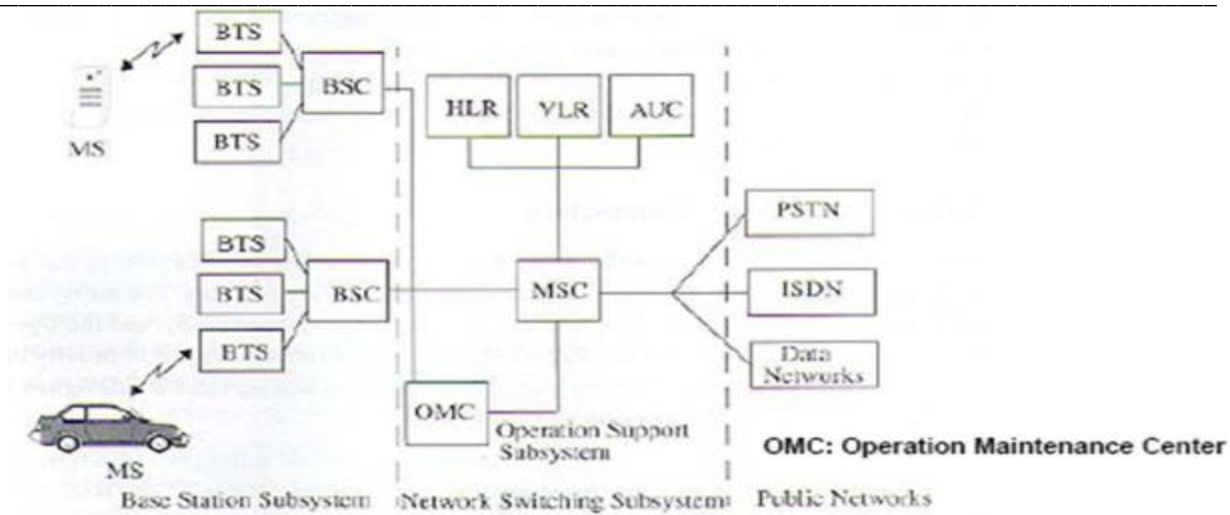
BTS
BTS
BTS
BSC
MS
HLR
VLR
AUC
PSTN
BTS
BTS
BTS
BSC
MSC
ISDN
Data Networks
OMC
Operation Support Subsystem
OMC: Operation Maintenance Center
MS
Base Station Subsystem
Network Switching Subsystem
Public Networks